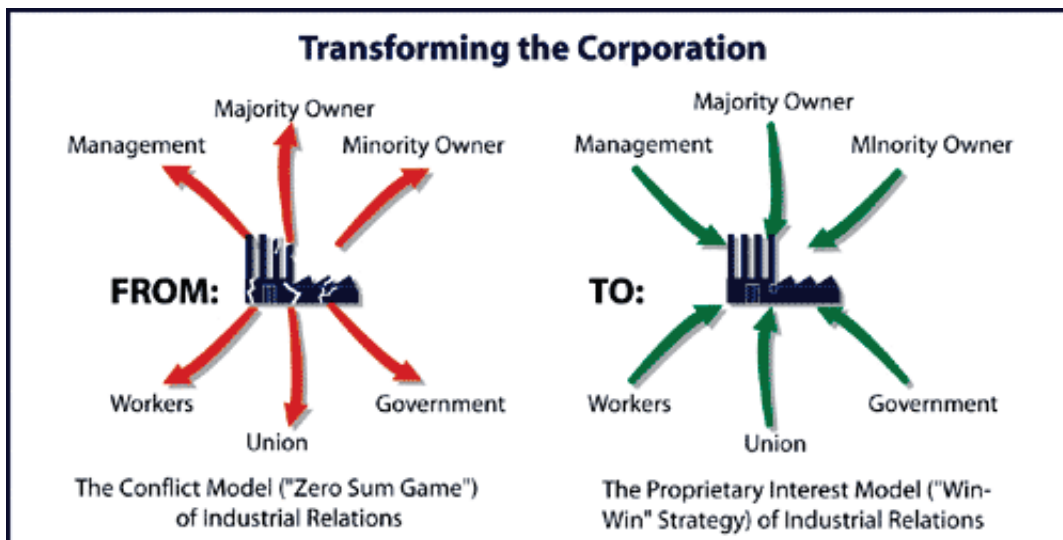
Transforming the Corporation

Majority Owner
Management
Minority Owner
FROM:
Workers
Government
Union

The Conflict Model ("Zero Sum Game") of Industrial Relations

Majority Owner
Management
MInority Owner
TO:
Workers
Government
Union

The Proprietary Interest Model ("Win-Win" Strategy) of Industrial Relations